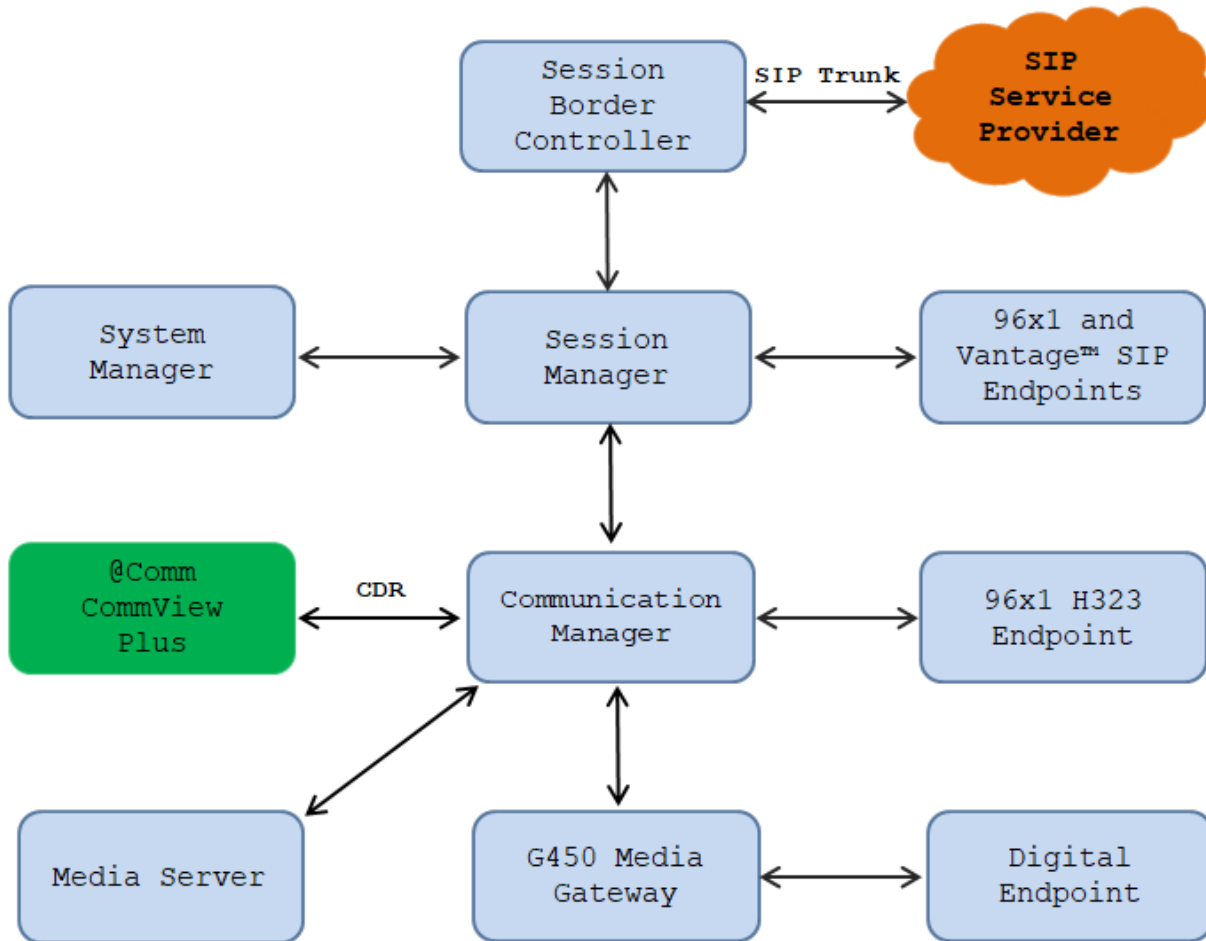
Session Border Controller

SIP Trunk

SIP Service Provider

System Manager

Session Manager

96x1 and Vantage™ SIP Endpoints

@Comm CommView Plus

CDR

Communication Manager

96x1 H323 Endpoint

Media Server

G450 Media Gateway

Digital Endpoint